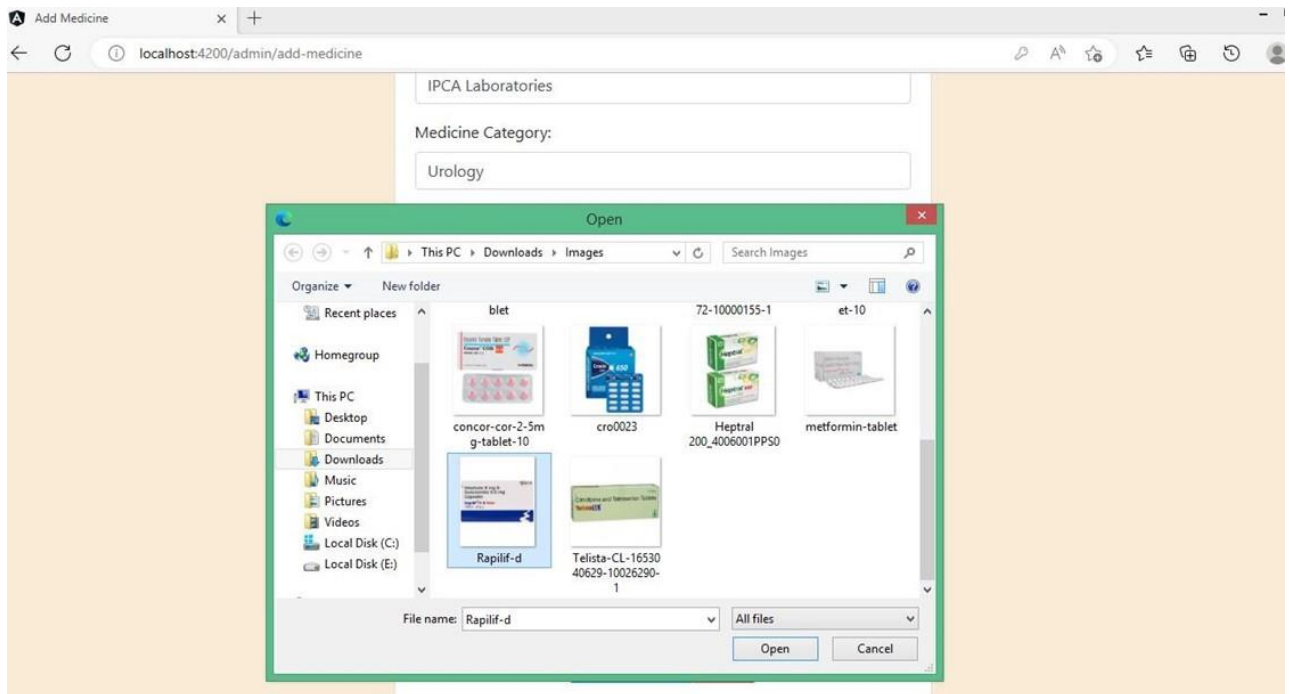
Add Medicine
localhost:4200/admin/add-medicine

IPCA Laboratories

Medicine Category:

Urology

Open

This PC › Downloads › Images
Search Images

Organize ▾
New folder

Recent places
Homegroup
This PC
Desktop
Documents
Downloads
Music
Pictures
Videos
Local Disk (C:)
Local Disk (E:)

blet
72-10000155-1
et-10

concor-cor-2-5mg-tablet-10
cro0023
Heptral 200_4006001PPS0
metformin-tablet
Rapilif-d
Telista-CL-1653040629-10026290-1

File name: Rapilif-d
All files
Open
Cancel